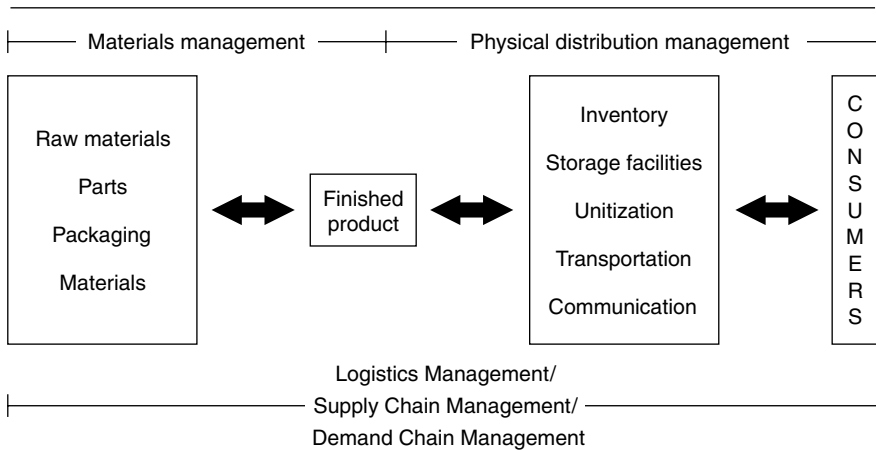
Materials management

Physical distribution management

Raw materials

Parts

Packaging

Materials

Finished product

Inventory

Storage facilities

Unitization

Transportation

Communication

C O N S U M E R S

Logistics Management/
Supply Chain Management/
Demand Chain Management